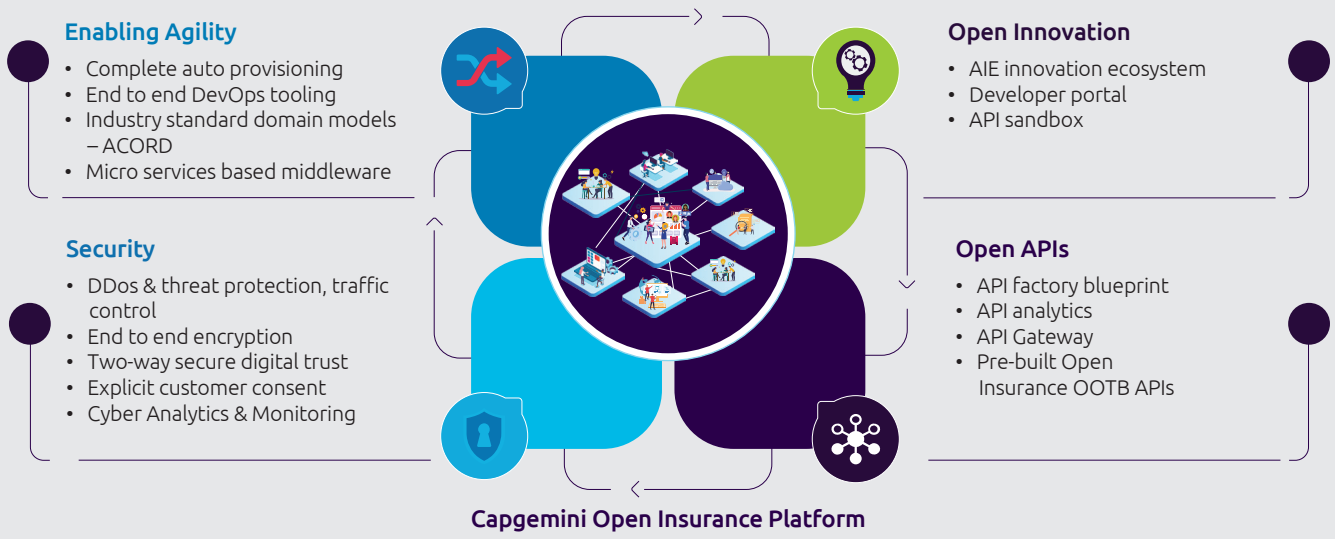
Enabling Agility

- Complete auto provisioning
- End to end DevOps tooling
- Industry standard domain models – ACORD
- Micro services based middleware

Open Innovation

- AIE innovation ecosystem
- Developer portal
- API sandbox

Security

- DDos & threat protection, traffic control
- End to end encryption
- Two-way secure digital trust
- Explicit customer consent
- Cyber Analytics & Monitoring

Open APIs

- API factory blueprint
- API analytics
- API Gateway
- Pre-built Open Insurance OOTB APIs

Capgemini Open Insurance Platform